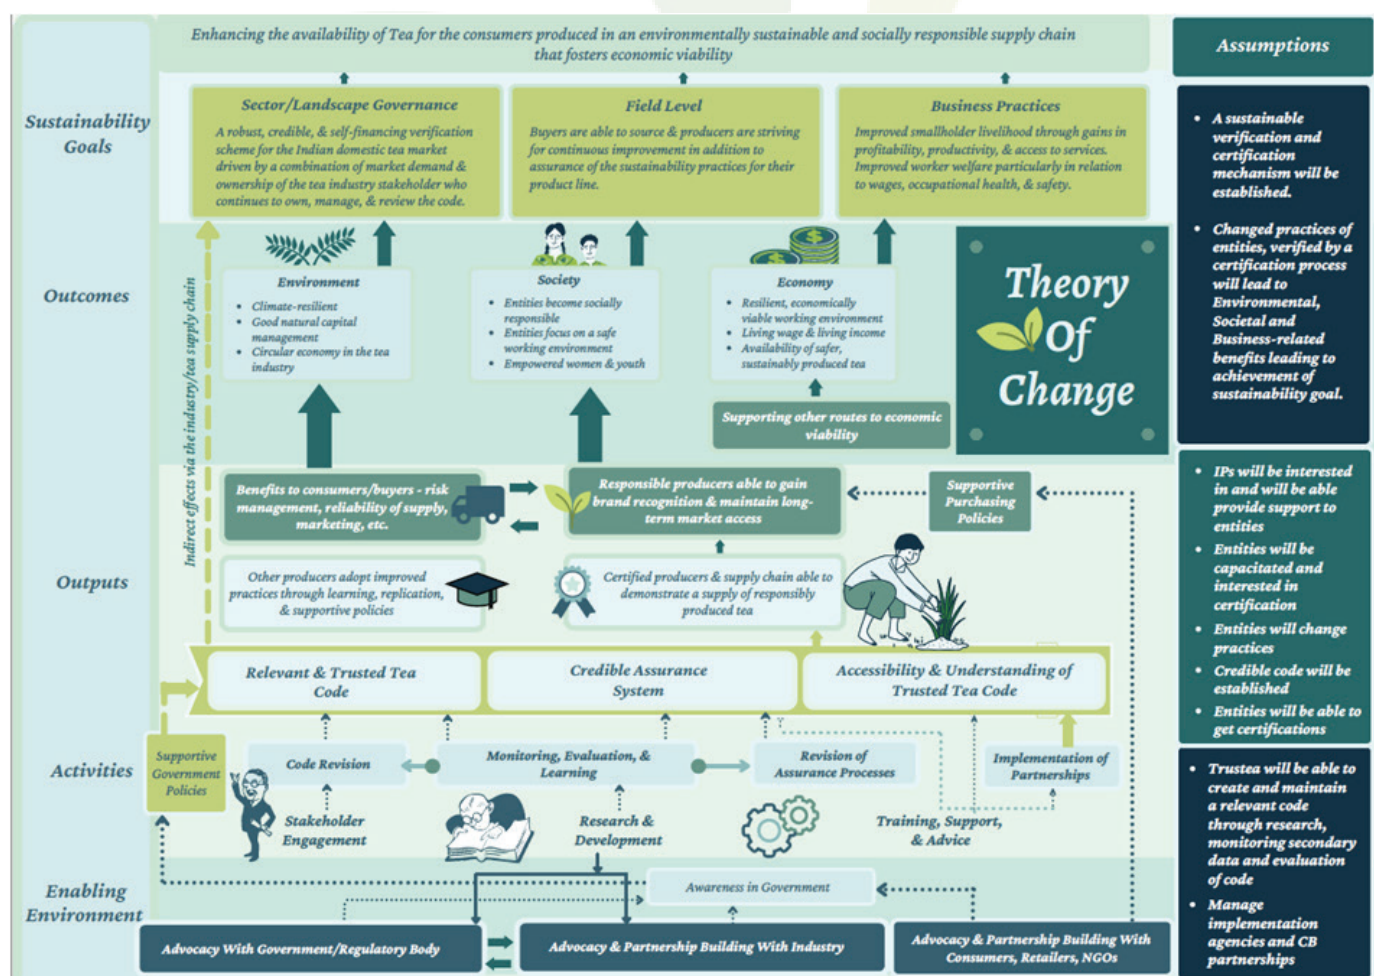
Enhancing the availability of Tea for the consumers produced in an environmentally sustainable and socially responsible supply chain that fosters economic viability

Assumptions

Sustainability Goals

Sector/Landscape Governance

A robust, credible, & self-financing verification scheme for the Indian domestic tea market driven by a combination of market demand & ownership of the tea industry stakeholder who continues to own, manage, & review the code.

Field Level

Buyers are able to source & producers are striving for continuous improvement in addition to assurance of the sustainability practices for their product line.

Business Practices

Improved smallholder livelihood through gains in profitability, productivity, & access to services. Improved worker welfare particularly in relation to wages, occupational health, & safety.

- A sustainable verification and certification mechanism will be established.
- Changed practices of entities, verified by a certification process will lead to Environmental, Societal and Business-related benefits leading to achievement of sustainability goal.

Outcomes

Environment
- Climate-resilient
- Good natural capital management
- Circular economy in the tea industry

Society
- Entities become socially responsible
- Entities focus on a safe working environment
- Empowered women & youth

Economy
- Resilient, economically viable working environment
- Living wage & living income
- Availability of safer, sustainably produced tea

Theory Of Change

Supporting other routes to economic viability

Indirect effects via the industry/tea supply chain

Outputs

Benefits to consumers/buyers - risk management, reliability of supply, marketing, etc.

Responsible producers able to gain brand recognition & maintain long-term market access

Supportive Purchasing Policies

Other producers adopt improved practices through learning, replication, & supportive policies

Certified producers & supply chain able to demonstrate a supply of responsibly produced tea

- IPs will be interested in and will be able provide support to entities
- Entities will be capacitated and interested in certification
- Entities will change practices
- Credible code will be established
- Entities will be able to get certifications

Relevant & Trusted Tea Code

Credible Assurance System

Accessibility & Understanding of Trusted Tea Code

Activities

Supportive Government Policies

Code Revision

Monitoring, Evaluation, & Learning

Revision of Assurance Processes

Implementation of Partnerships

Stakeholder Engagement

Research & Development

Training, Support, & Advice

- Trustea will be able to create and maintain a relevant code through research, monitoring secondary data and evaluation of code
- Manage implementation agencies and CB partnerships

Enabling Environment

Awareness in Government

Advocacy With Government/Regulatory Body

Advocacy & Partnership Building With Industry

Advocacy & Partnership Building With Consumers, Retailers, NGOs